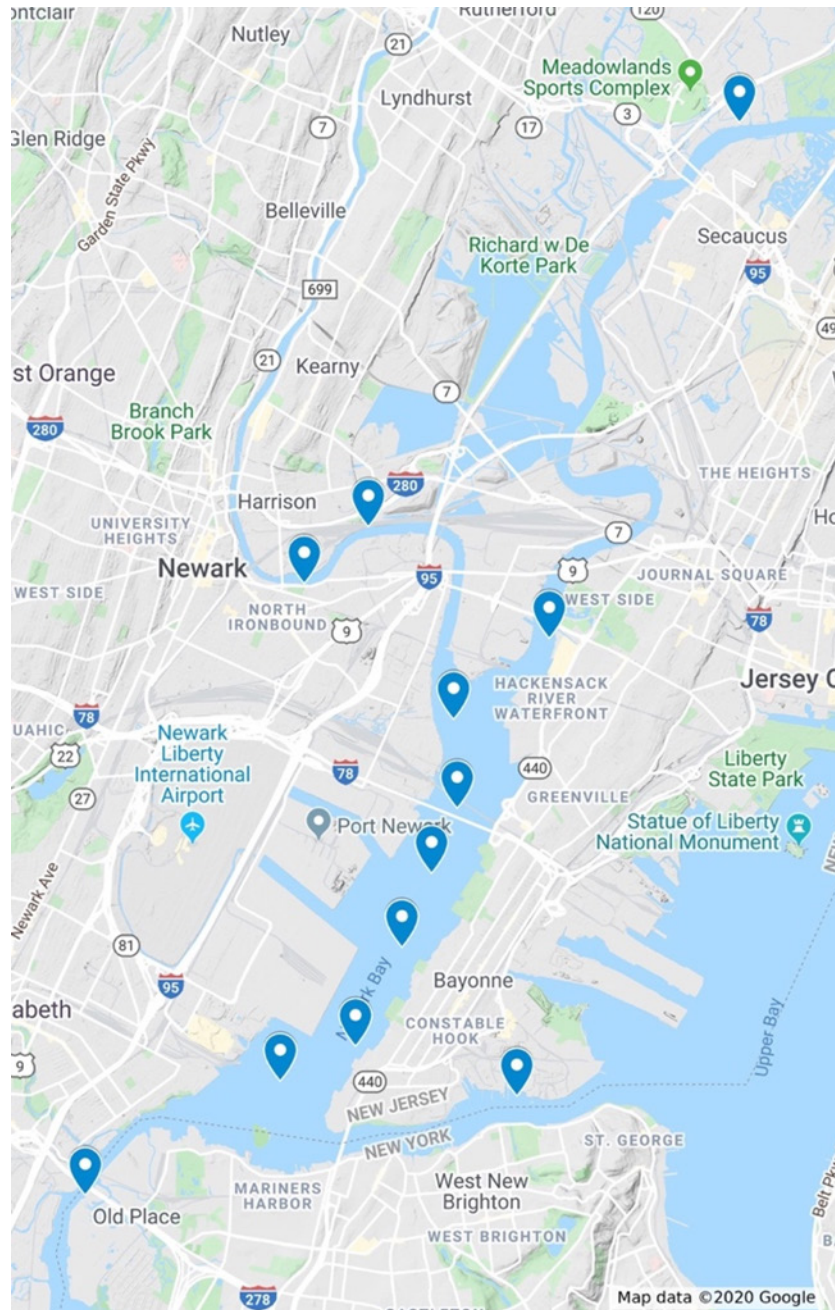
ontclair
Rutherford
120
Nutley
21
Meadowlands Sports Complex
3
Lyndhurst
7
17
Glen Ridge
Garden State Pkwy
Belleville
Secaucus
95
Richard w De Korte Park
699
49
21
Kearny
7
st Orange
Branch Brook Park
280
280
THE HEIGHTS
Harrison
UNIVERSITY HEIGHTS
Ho
7
Newark
9
95
JOURNAL SQUARE
WEST SIDE
WEST SIDE
NORTH IRONBOUND
9
78
Jersey C
HACKENSACK RIVER WATERFRONT
UAHIC
78
22
Newark Liberty International Airport
78
440
Liberty State Park
27
GREENVILLE
Port Newark
Statue of Liberty National Monument
Newark Ave
Newark Bay
81
95
Bayonne
abeth
CONSTABLE HOOK
Upper Bay
9
440
NEW JERSEY
NEW YORK
ST. GEORGE
MARINERS HARBOR
West New Brighton
Old Place
Belt Pkwy
WEST BRIGHTON
278
Map data ©2020 Google